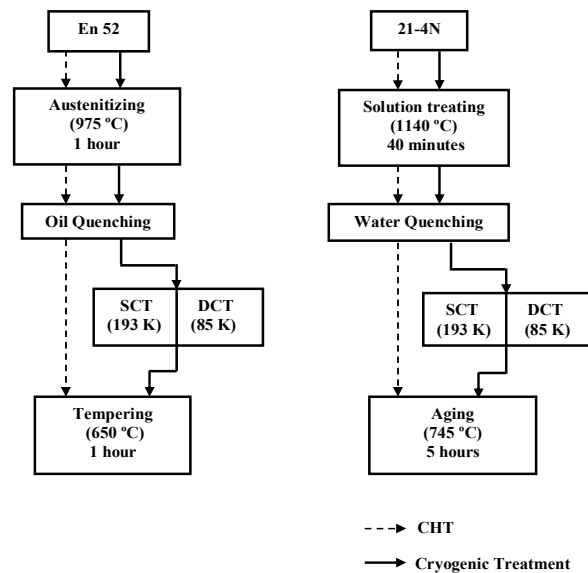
En 52

Austenitizing
(975 ºC)
1 hour

Oil Quenching

SCT
(193 K)

DCT
(85 K)

Tempering
(650 ºC)
1 hour

21-4N

Solution treating
(1140 ºC)
40 minutes

Water Quenching

SCT
(193 K)

DCT
(85 K)

Aging
(745 ºC)
5 hours

CHT

Cryogenic Treatment